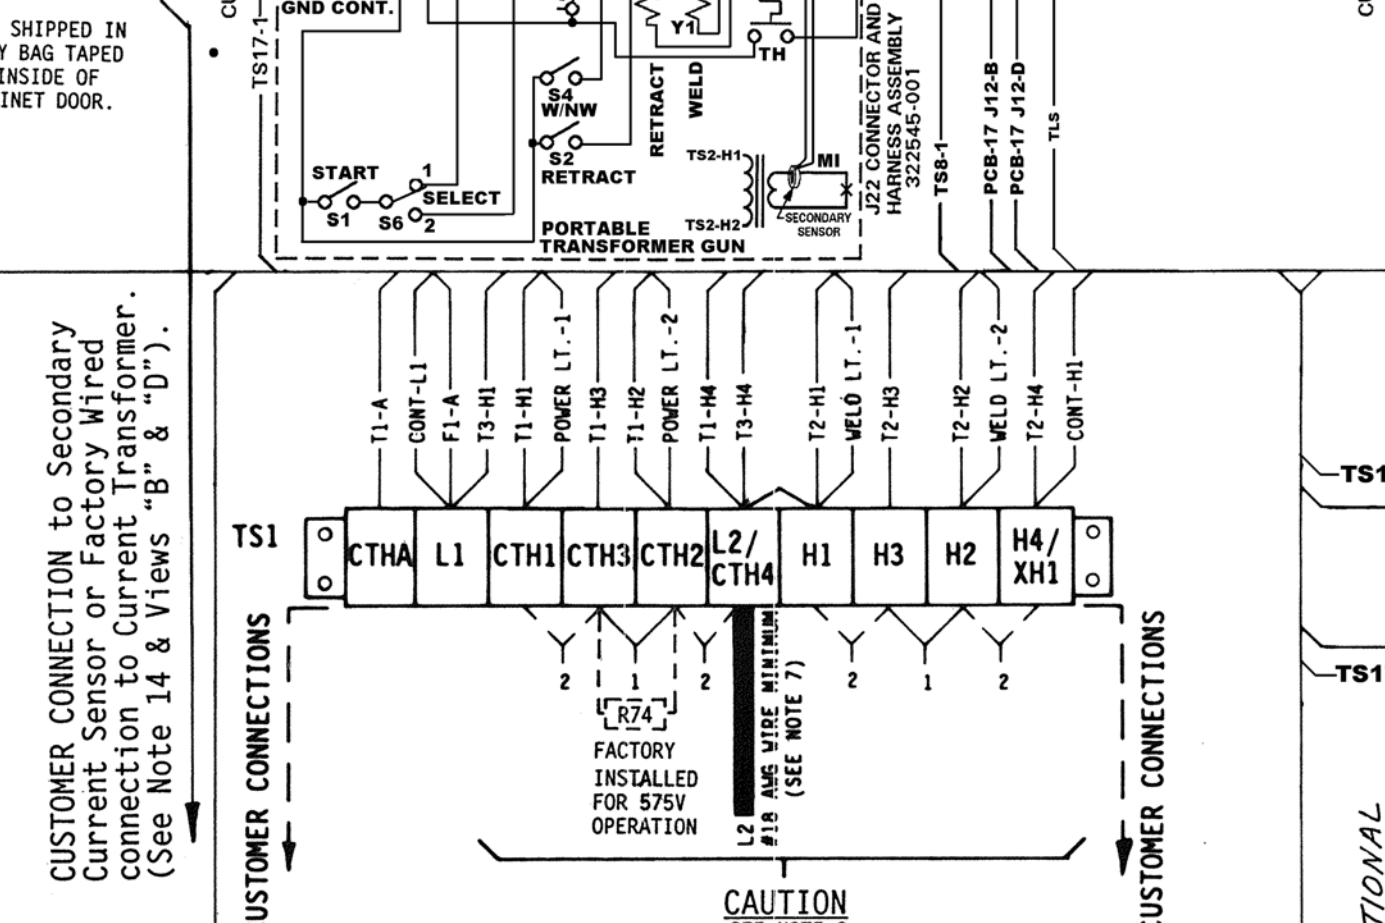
SHIPPED IN
Y BAG TAPED
INSIDE OF
INET DOOR.

TS17-1

GND CONT.

Y1

TH

S4
W/NW

RETRACT

WELD

START

1

SELECT

S1

S6

2

S2
RETRACT

TS2-H1

MI

PORTABLE
TRANSFORMER GUN

TS2-H2

SECONDARY
SENSOR

J22 CONNECTOR AND
HARNESS ASSEMBLY
322545-001

TS8-1

PCB-17 J12-B

PCB-17 J12-D

TLS

CUSTOMER CONNECTION to Secondary Current Sensor or Factory Wired connection to Current Transformer. (See Note 14 & Views "B" & "D").

T1-A
CONT-L1
F1-A
T3-H1
T1-H1
POWER LT.-1
T1-H3
T1-H2
POWER LT.-2
T1-H4
T3-H4
T2-H1
WELD LT.-1
T2-H3
T2-H2
WELD LT.-2
T2-H4
CONT-H1

TS1

| CTHA | L1 | CTH1 | CTH3 | CTH2 | L2/ CTH4 | H1 | H3 | H2 | H4/ XH1 |
|---|---|---|---|---|---|---|---|---|---|

USTOMER CONNECTIONS

2
1
2

R74

FACTORY
INSTALLED
FOR 575V
OPERATION

L2
#18 AWG WIRE MINIMUM
(SEE NOTE 7)

2
1
2

CUSTOMER CONNECTIONS

TS1

TS1

CAUTION

TIONAL